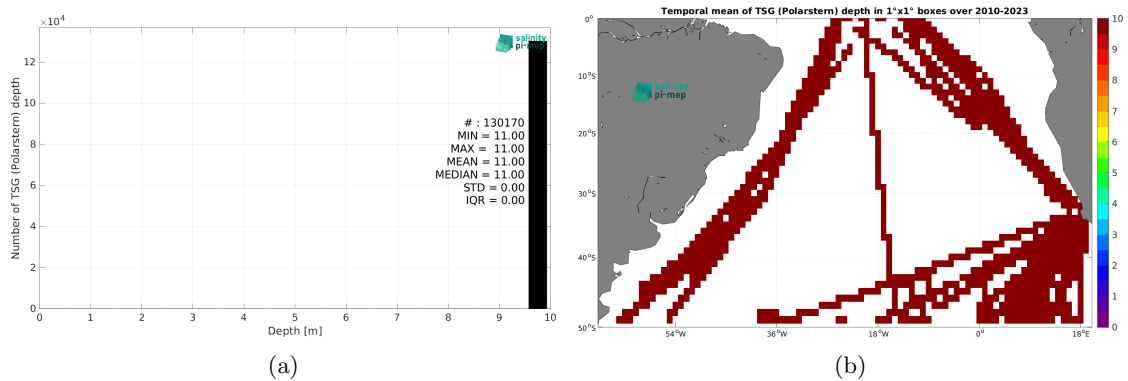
$\times10^4$
12
10
8
6
4
2
0
Number of TSG (Polarstern) depth
salinity pi-mep
# : 130170
MIN = 11.00
MAX = 11.00
MEAN = 11.00
MEDIAN = 11.00
STD = 0.00
IQR = 0.00
0 1 2 3 4 5 6 7 8 9 10
Depth [m]
(a)

Temporal mean of TSG (Polarstern) depth in 1°x1° boxes over 2010-2023
0°
10°S
20°S
30°S
40°S
50°S
salinity pi-mep
54°W 36°W 18°W 0° 18°E
10
9
8
7
6
5
4
3
2
1
0
(b)